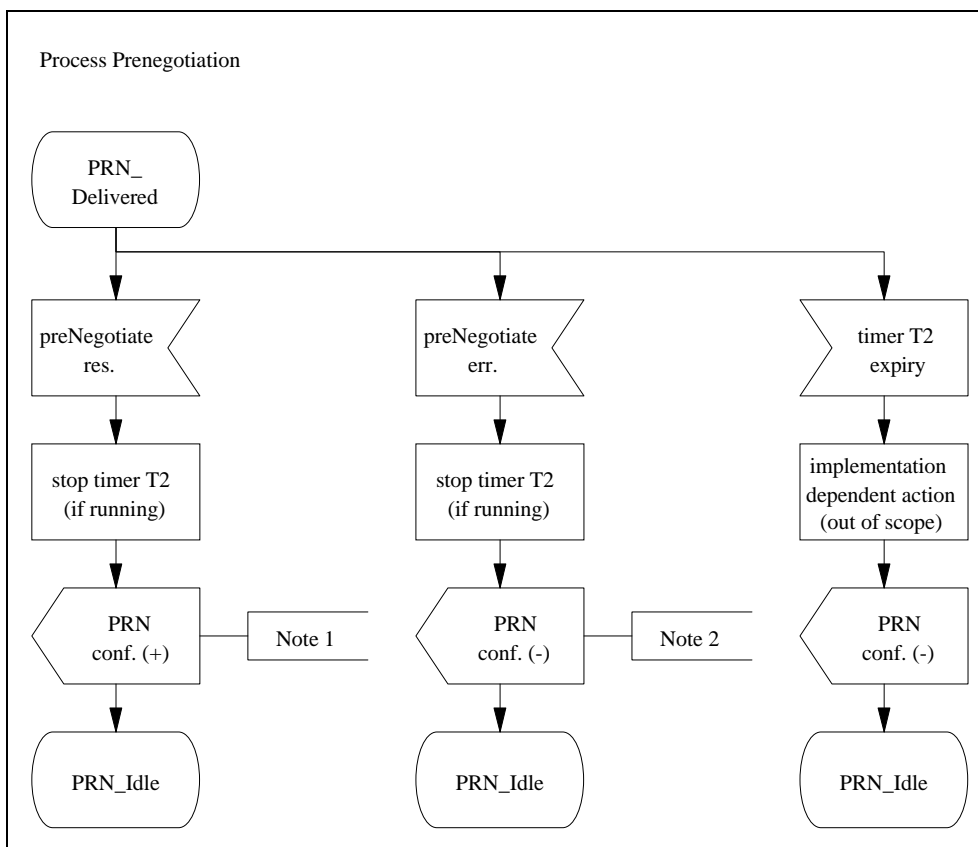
Process Prenegotiation

PRN_ Delivered

preNegotiate res.

preNegotiate err.

timer T2 expiry

stop timer T2 (if running)

stop timer T2 (if running)

implementation dependent action (out of scope)

PRN conf. (+)

Note 1

PRN conf. (-)

Note 2

PRN conf. (-)

PRN_Idle

PRN_Idle

PRN_Idle